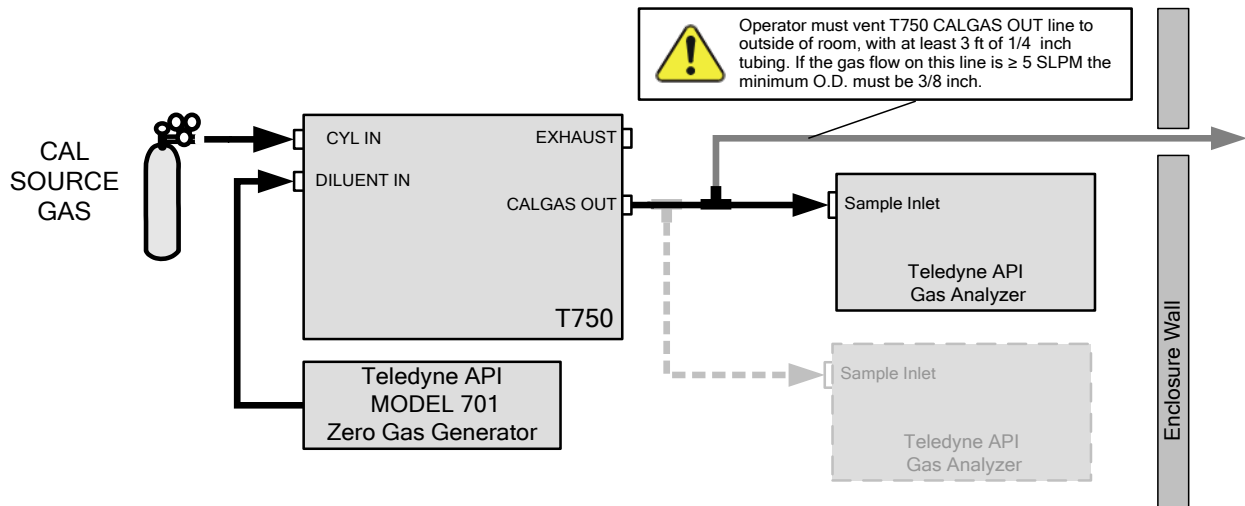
Operator must vent T750 CALGAS OUT line to outside of room, with at least 3 ft of 1/4 inch tubing. If the gas flow on this line is $\geq$ 5 SLPM the minimum O.D. must be 3/8 inch.

CAL SOURCE GAS

CYL IN

EXHAUST

DILUENT IN

CALGAS OUT

T750

Sample Inlet

Teledyne API Gas Analyzer

Teledyne API MODEL 701 Zero Gas Generator

Sample Inlet

Teledyne API Gas Analyzer

Enclosure Wall